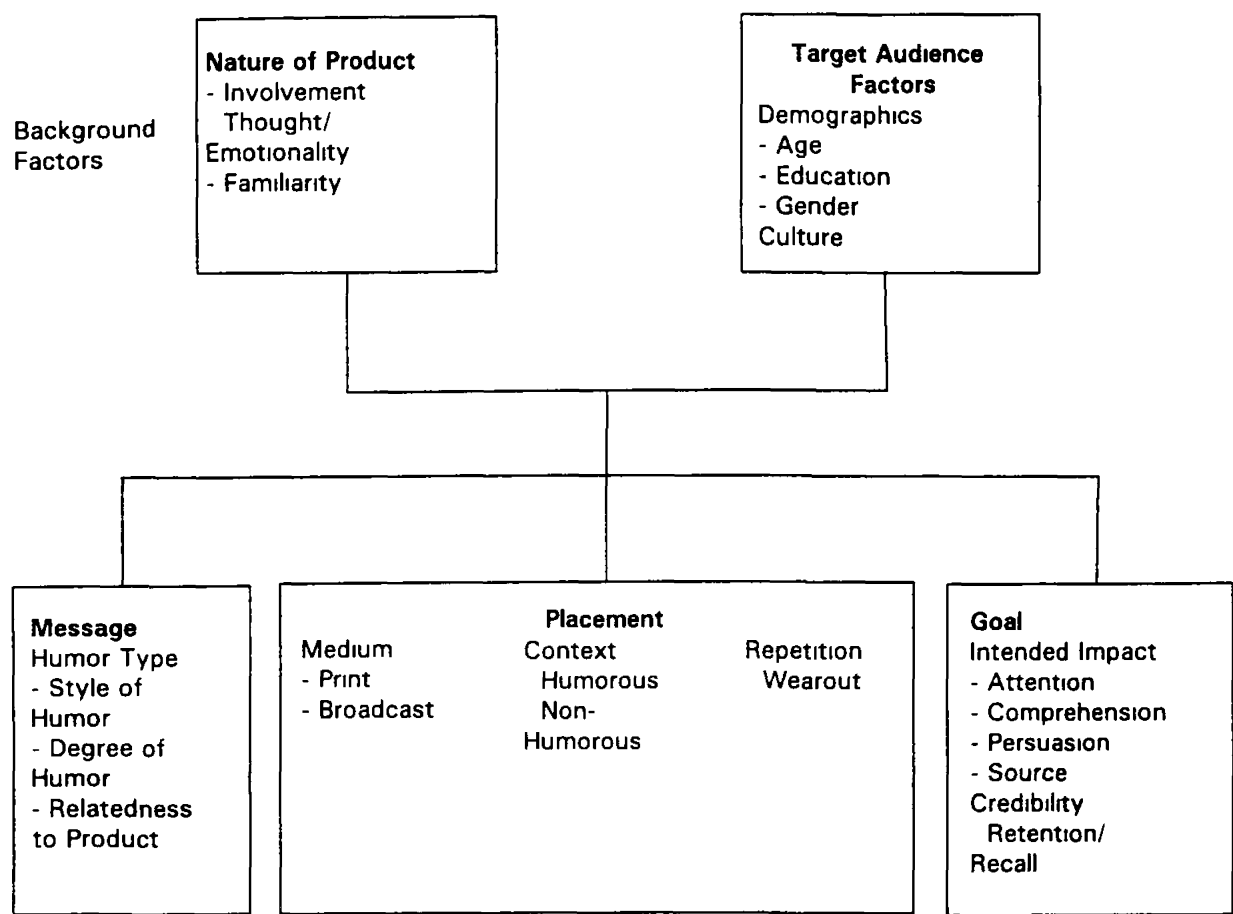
Background Factors

Nature of Product
- Involvement
Thought/
Emotionality
- Familiarity

Target Audience Factors
Demographics
- Age
- Education
- Gender
Culture

Message
Humor Type
- Style of Humor
- Degree of Humor
- Relatedness to Product

Placement
Medium
- Print
- Broadcast

Context
Humorous
Non-Humorous

Repetition
Wearout

Goal
Intended Impact
- Attention
- Comprehension
- Persuasion
- Source Credibility
Retention/ Recall